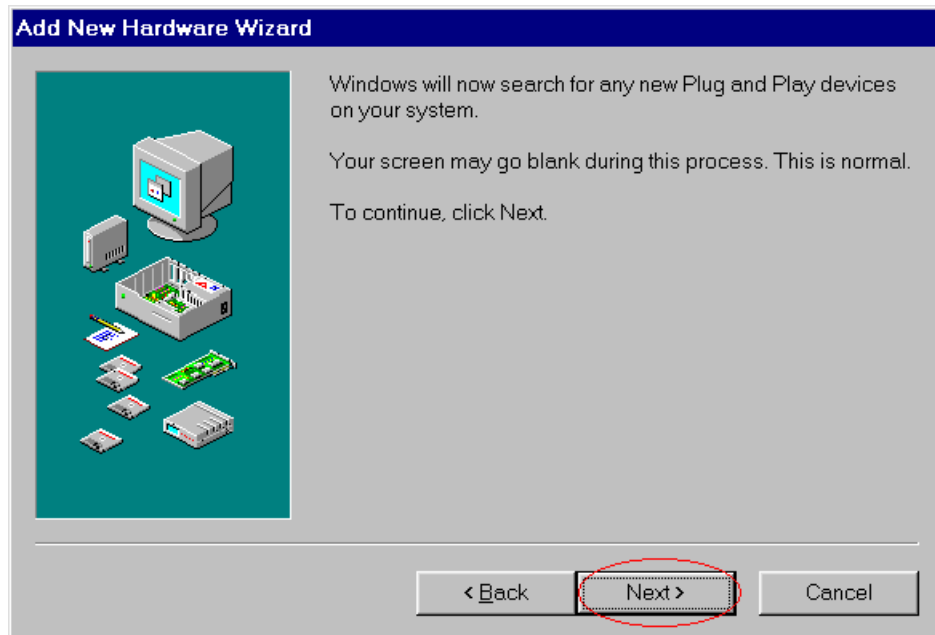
Add New Hardware Wizard

Windows will now search for any new Plug and Play devices on your system.

Your screen may go blank during this process. This is normal.

To continue, click Next.

< Back

Next >

Cancel